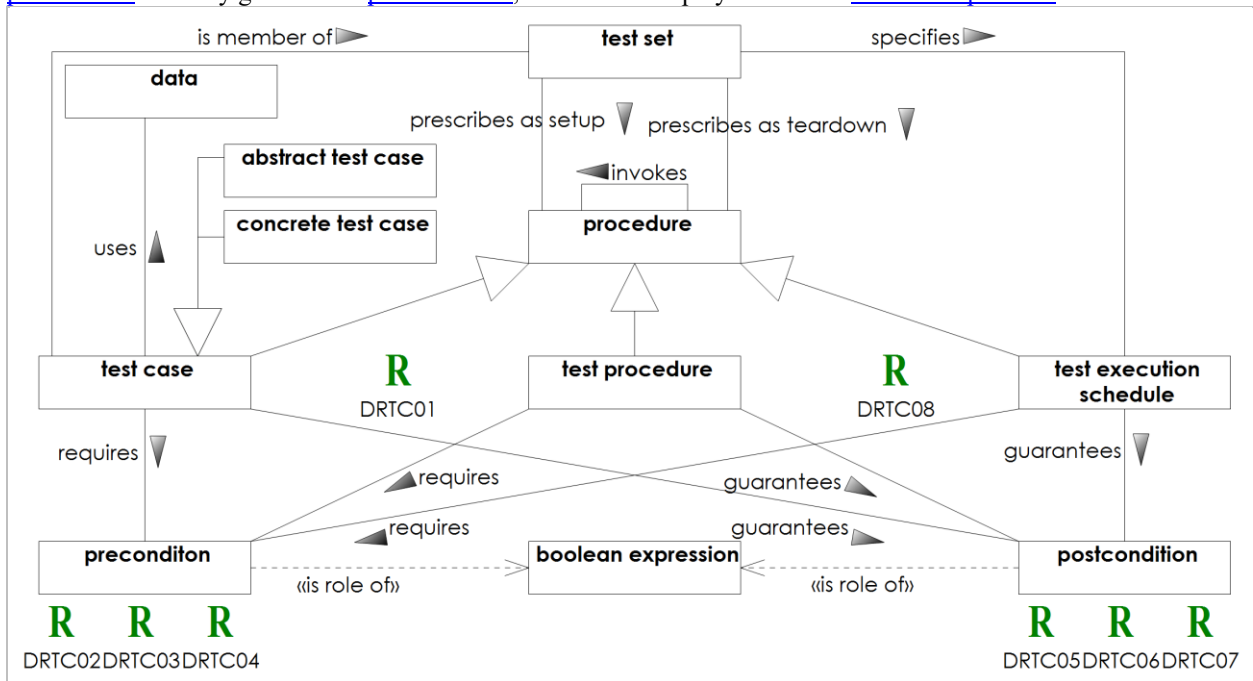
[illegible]

is member of

test set

specifies

data

prescribes as setup

prescribes as teardown

abstract test case

invokes

concrete test case

procedure

uses

test case

R
DRTC01

test procedure

R
DRTC08

test execution schedule

requires

guarantees

requires

guarantees

requires

guarantees

preconditon

boolean expression

postcondition

«is role of»

«is role of»

R R R
DRTC02DRTC03DRTC04

R R R
DRTC05DRTC06DRTC07